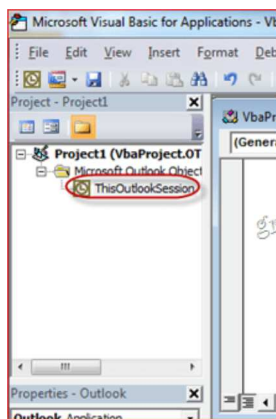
Microsoft Visual Basic for Applications - Vb

File Edit View Insert Format Deb

Project - Project1

Project1 (VbaProject.OT

Microsoft Outlook Object

ThisOutlookSession

VbaPr

(Genera

Properties - Outlook

Outlook Application